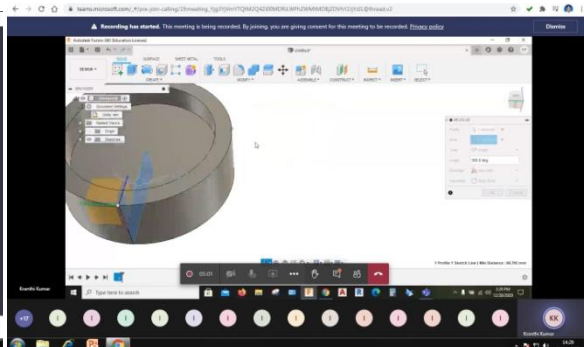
teams.microsoft.com/_#/pre-join-calling/19:meeting_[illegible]

Recording has started. This meeting is being recorded. By joining, you are giving consent for this meeting to be recorded. Privacy policy

Dismiss

Autodesk Fusion 360 (Education License)

SOLID SURFACE SHEET METAL TOOLS

DESIGN

CREATE MODIFY ASSEMBLE CONSTRUCT INSPECT INSERT SELECT

BROWSER

1 Profile 1 Sketch Line | Min Distance : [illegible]

Kranthi Kumar

05:01

Type here to search

+17

KK

Kranthi Kumar